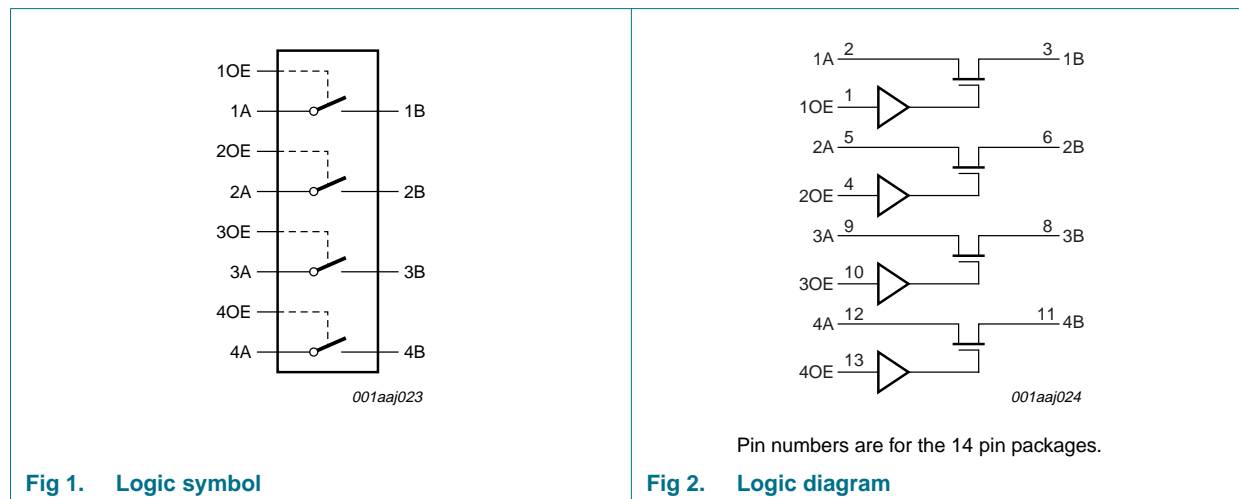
1OE
1A
1B
2OE
2A
2B
3OE
3A
3B
4OE
4A
4B
001aaj023

Fig 1. Logic symbol

1A 2
3 1B
1OE 1
2A 5
6 2B
2OE 4
3A 9
8 3B
3OE 10
4A 12
11 4B
4OE 13
001aaj024

Pin numbers are for the 14 pin packages.

Fig 2. Logic diagram